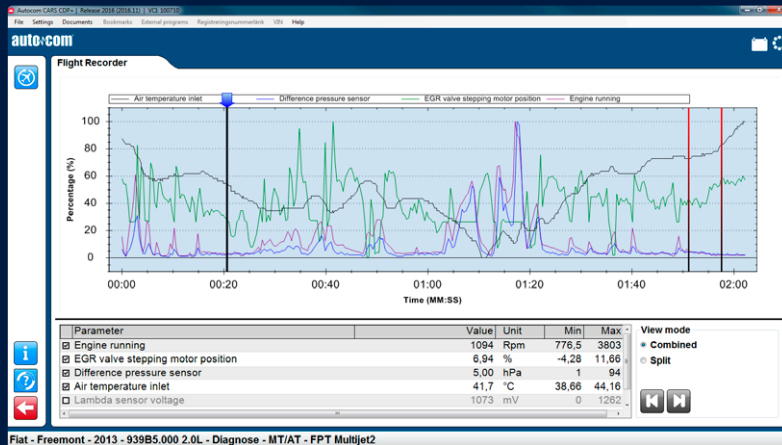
Autocom CARS CDP+ | Release 2016 (2016.11) | VCI: 100710

File Settings Documents Bookmarks External programs Registreringsnummertenk VIN Help

auto•com

Flight Recorder

Air temperature inlet
Difference pressure sensor
EGR valve stepping motor position
Engine running

100
80
60
40
20
0

Percentage (%)

00:00 00:20 00:40 01:00 01:20 01:40 02:00

Time (MM:SS)

| | Parameter | Value | Unit | Min | Max |
|---|---|---|---|---|---|
| ☑ | Engine running | 1094 | Rpm | 776,5 | 3803 |
| ☑ | EGR valve stepping motor position | 6,94 | % | -4,28 | 11,66 |
| ☑ | Difference pressure sensor | 5,00 | hPa | 1 | 94 |
| ☑ | Air temperature inlet | 41,7 | °C | 38,66 | 44,16 |
| ☐ | Lambda sensor voltage | 1073 | mV | 0 | 1262 |

View mode
Combined
Split

Fiat - Freemont - 2013 - 939B5.000 2.0L - Diagnose - MT/AT - FPT Multijet2